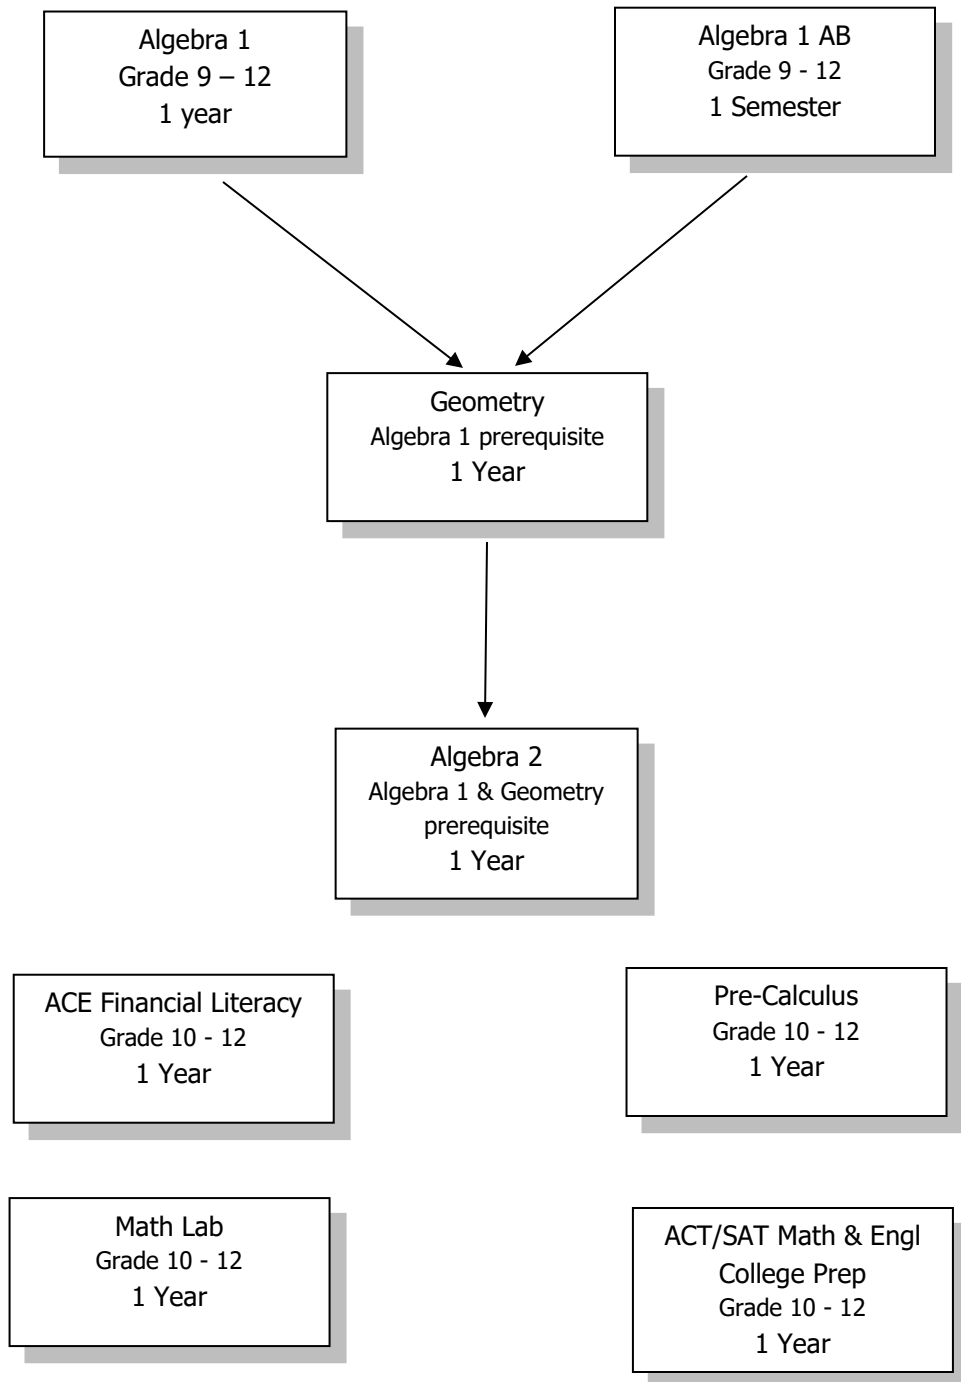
Algebra 1
Grade 9 – 12
1 year

Algebra 1 AB
Grade 9 - 12
1 Semester

Geometry
Algebra 1 prerequisite
1 Year

Algebra 2
Algebra 1 & Geometry prerequisite
1 Year

ACE Financial Literacy
Grade 10 - 12
1 Year

Pre-Calculus
Grade 10 - 12
1 Year

Math Lab
Grade 10 - 12
1 Year

ACT/SAT Math & Engl
College Prep
Grade 10 - 12
1 Year